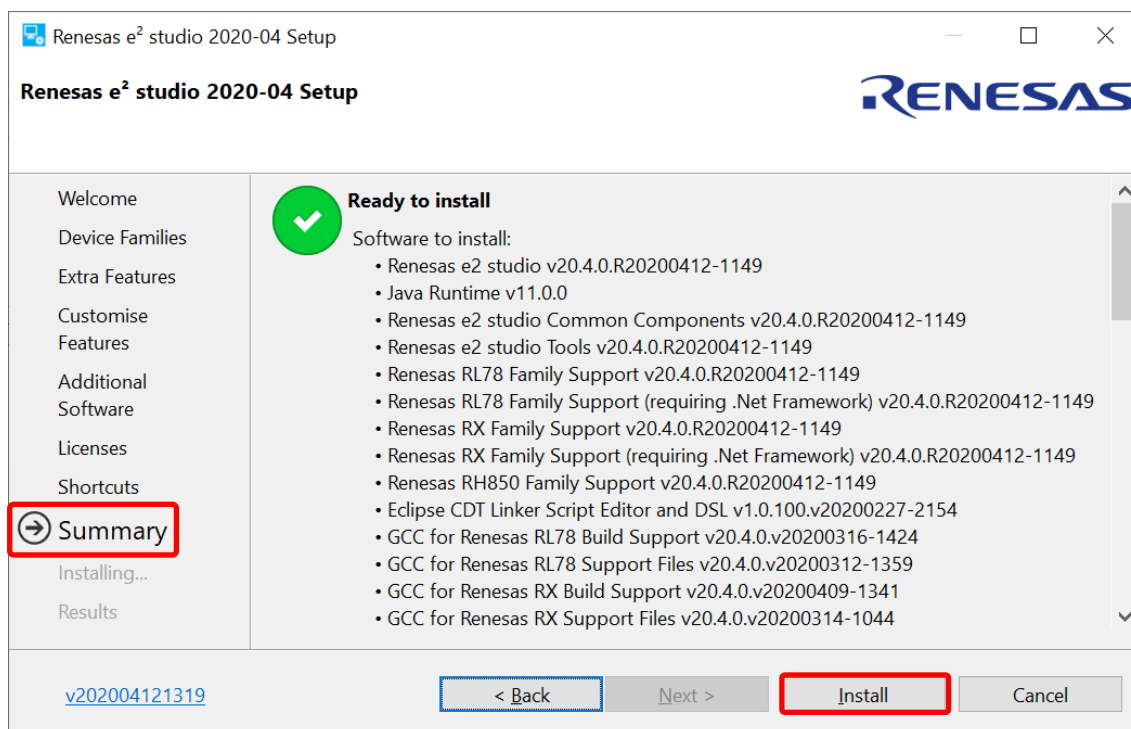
Renesas e² studio 2020-04 Setup

Renesas e² studio 2020-04 Setup

RENESAS

Welcome
Device Families
Extra Features
Customise Features
Additional Software
Licenses
Shortcuts
Summary
Installing...
Results

Ready to install

Software to install:
• Renesas e2 studio v20.4.0.R20200412-1149
• Java Runtime v11.0.0
• Renesas e2 studio Common Components v20.4.0.R20200412-1149
• Renesas e2 studio Tools v20.4.0.R20200412-1149
• Renesas RL78 Family Support v20.4.0.R20200412-1149
• Renesas RL78 Family Support (requiring .Net Framework) v20.4.0.R20200412-1149
• Renesas RX Family Support v20.4.0.R20200412-1149
• Renesas RX Family Support (requiring .Net Framework) v20.4.0.R20200412-1149
• Renesas RH850 Family Support v20.4.0.R20200412-1149
• Eclipse CDT Linker Script Editor and DSL v1.0.100.v20200227-2154
• GCC for Renesas RL78 Build Support v20.4.0.v20200316-1424
• GCC for Renesas RL78 Support Files v20.4.0.v20200312-1359
• GCC for Renesas RX Build Support v20.4.0.v20200409-1341
• GCC for Renesas RX Support Files v20.4.0.v20200314-1044

v202004121319

< Back
Next >
Install
Cancel